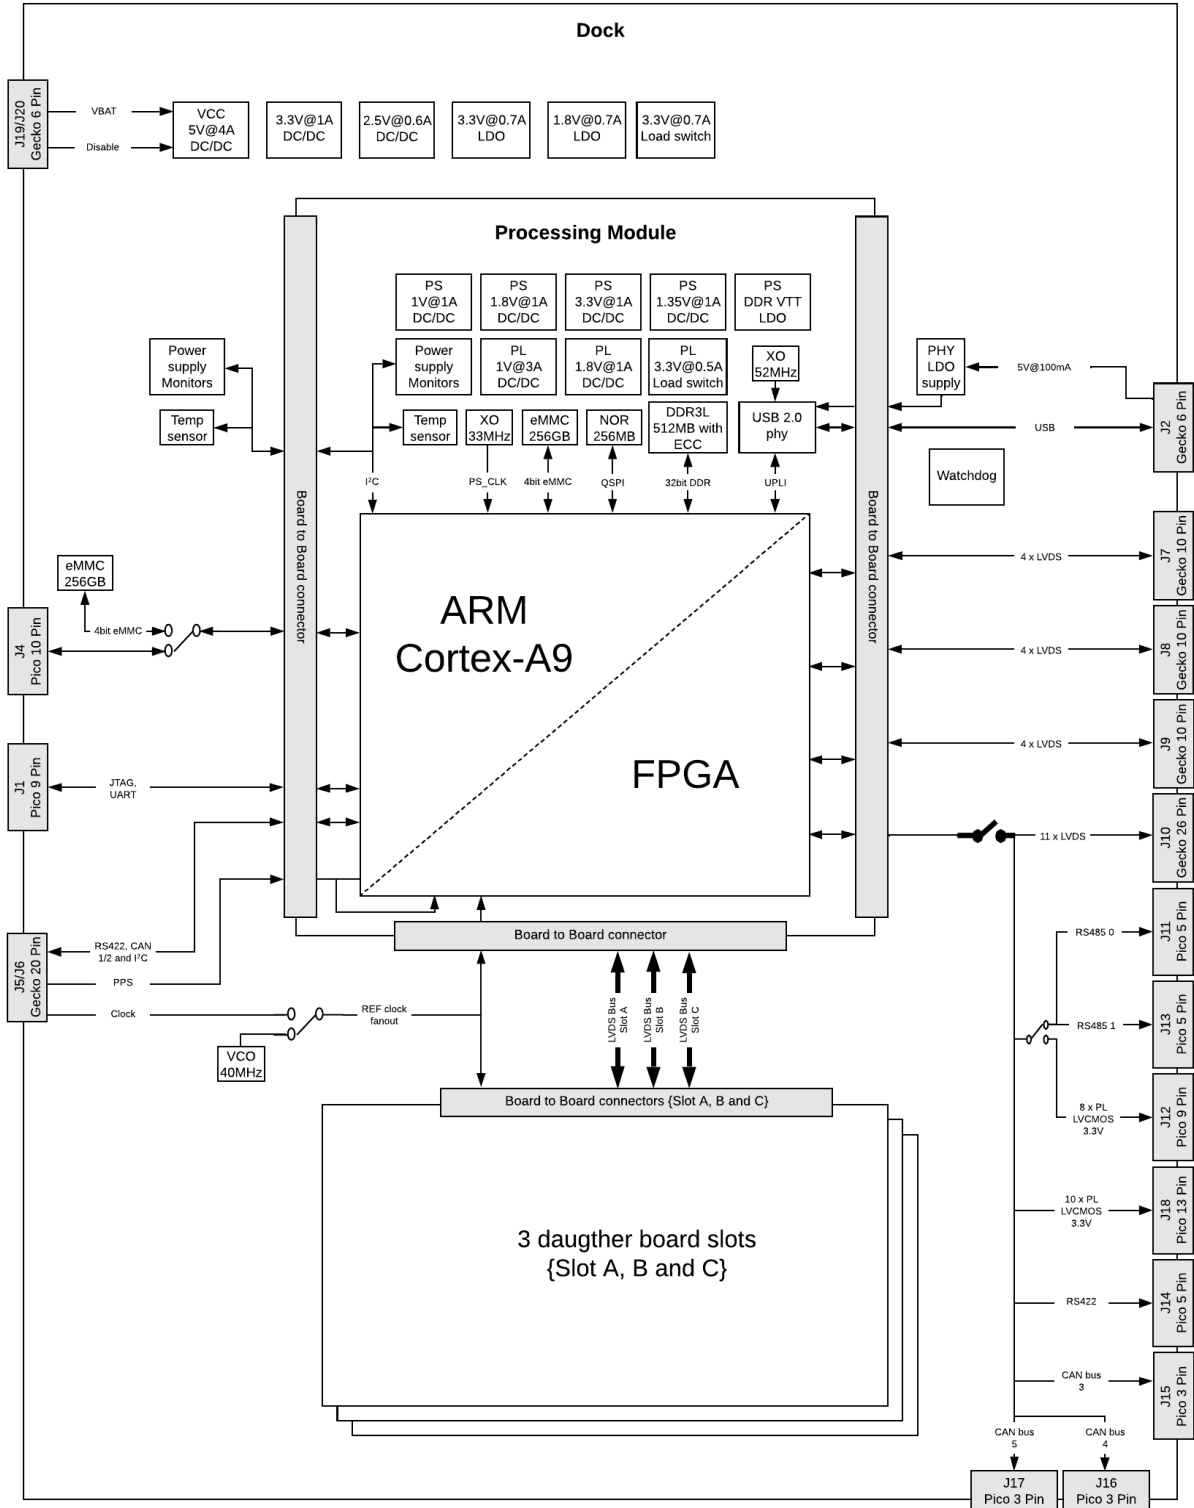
Dock

J19/J20 Gecko 6 Pin

VBAT

Disable

VCC 5V@4A DC/DC

3.3V@1A DC/DC

2.5V@0.6A DC/DC

3.3V@0.7A LDO

1.8V@0.7A LDO

3.3V@0.7A Load switch

Processing Module

PS 1V@1A DC/DC

PS 1.8V@1A DC/DC

PS 3.3V@1A DC/DC

PS 1.35V@1A DC/DC

PS DDR VTT LDO

Power supply Monitors

Temp sensor

Power supply Monitors

PL 1V@3A DC/DC

PL 1.8V@1A DC/DC

PL 3.3V@0.5A Load switch

XO 52MHz

PHY LDO supply

5V@100mA

J2 Gecko 6 Pin

USB

Temp sensor

XO 33MHz

eMMC 256GB

NOR 256MB

DDR3L 512MB with ECC

USB 2.0 phy

Watchdog

I²C

PS_CLK

4bit eMMC

QSPI

32bit DDR

UPLI

Board to Board connector

Board to Board connector

eMMC 256GB

4bit eMMC

J4 Pico 10 Pin

ARM Cortex-A9

FPGA

4 x LVDS

J7 Gecko 10 Pin

4 x LVDS

J8 Gecko 10 Pin

4 x LVDS

J9 Gecko 10 Pin

J1 Pico 9 Pin

JTAG, UART

11 x LVDS

J10 Gecko 26 Pin

J5/J6 Gecko 20 Pin

RS422, CAN 1/2 and I²C

PPS

Clock

Board to Board connector

RS485 0

J11 Pico 5 Pin

REF clock fanout

LVDS Bus Slot A

LVDS Bus Slot B

LVDS Bus Slot C

RS485 1

J13 Pico 5 Pin

VCO 40MHz

8 x PL LVCMOS 3.3V

J12 Pico 9 Pin

Board to Board connectors {Slot A, B and C}

3 daugther board slots {Slot A, B and C}

10 x PL LVCMOS 3.3V

J18 Pico 13 Pin

RS422

J14 Pico 5 Pin

CAN bus 3

J15 Pico 3 Pin

CAN bus 5

CAN bus 4

J17 Pico 3 Pin

J16 Pico 3 Pin